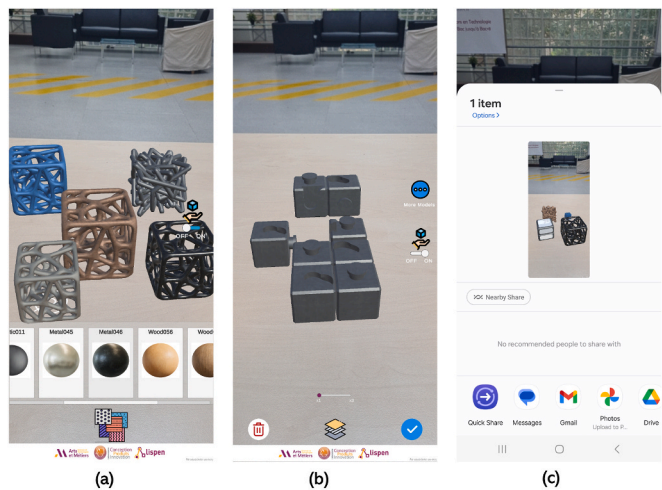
OFF ON

tal011 Metal045 Metal046 Wood056 Wood

Arts et Métiers

lispen

(a)

More Models

OFF ON

Arts et Métiers

lispen

(b)

1 item
Options >

Nearby Share

No recommended people to share with

Quick Share
Messages
Gmail
Photos
Upload to P...
Drive

(c)